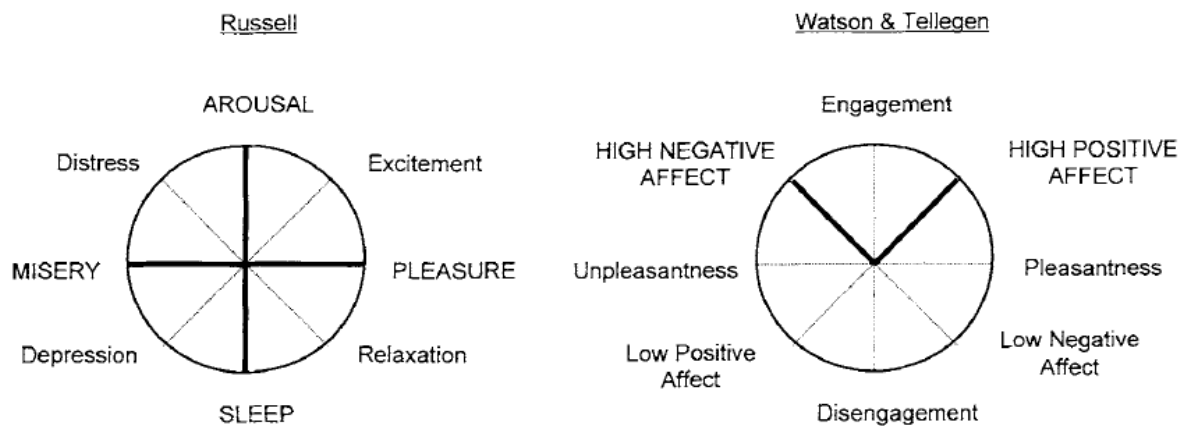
Russell

AROUSAL

Distress

Excitement

MISERY

PLEASURE

Depression

Relaxation

SLEEP

Watson & Tellegen

Engagement

HIGH NEGATIVE AFFECT

HIGH POSITIVE AFFECT

Unpleasantness

Pleasantness

Low Positive Affect

Low Negative Affect

Disengagement